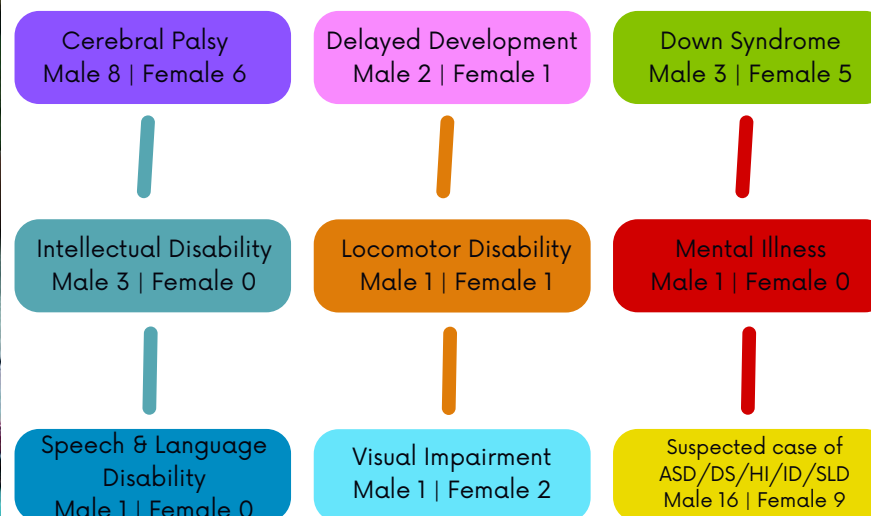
Cerebral Palsy
Male 8 | Female 6

Delayed Development
Male 2 | Female 1

Down Syndrome
Male 3 | Female 5

Intellectual Disability
Male 3 | Female 0

Locomotor Disability
Male 1 | Female 1

Mental Illness
Male 1 | Female 0

Speech & Language Disability
Male 1 | Female 0

Visual Impairment
Male 1 | Female 2

Suspected case of ASD/DS/HI/ID/SLD
Male 16 | Female 9